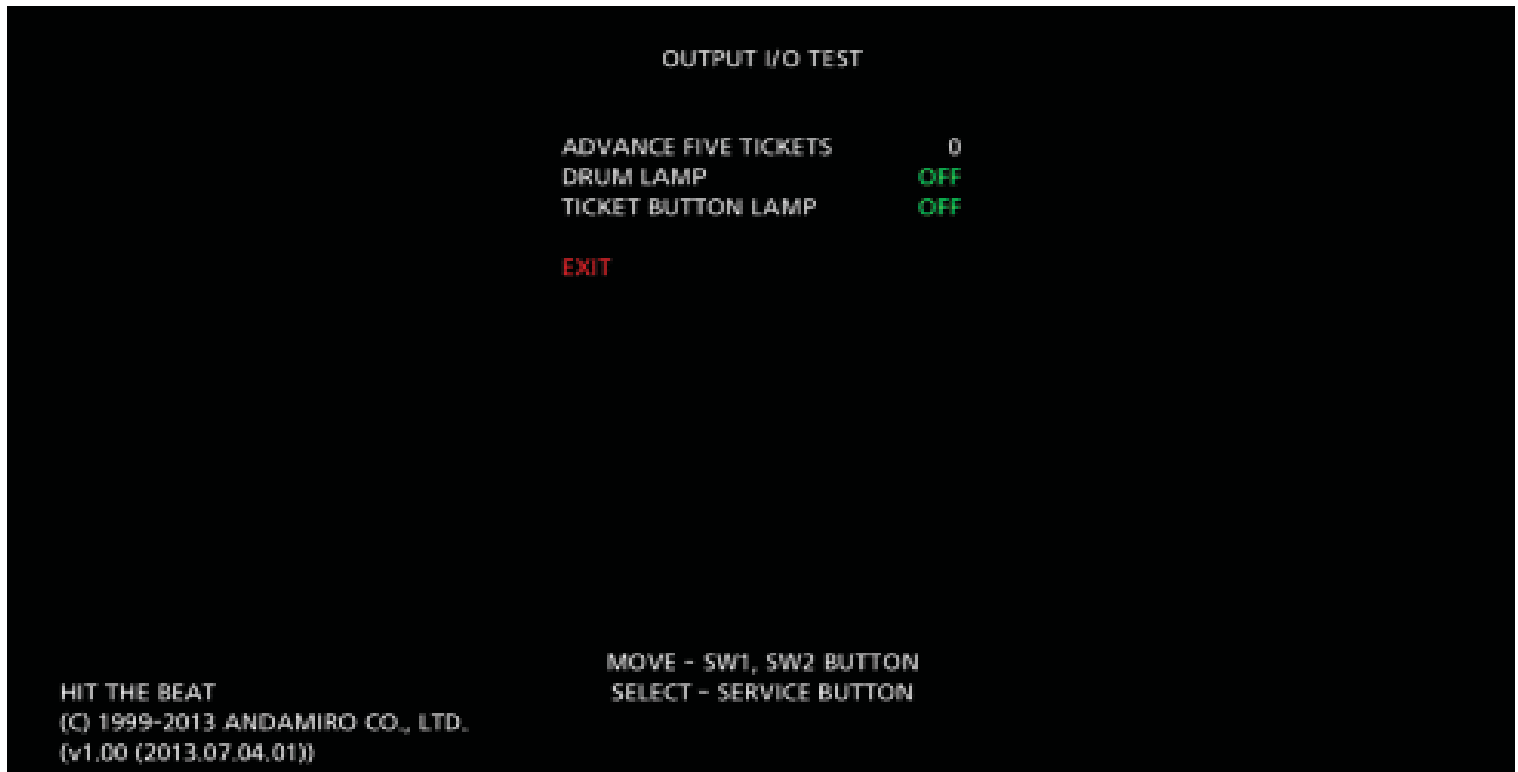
OUTPUT I/O TEST

ADVANCE FIVE TICKETS 0
DRUM LAMP OFF
TICKET BUTTON LAMP OFF

EXIT

MOVE - SW1, SW2 BUTTON
SELECT - SERVICE BUTTON

HIT THE BEAT
(C) 1999-2013 ANDAMIRO CO., LTD.
(v1.00 (2013.07.04.01))